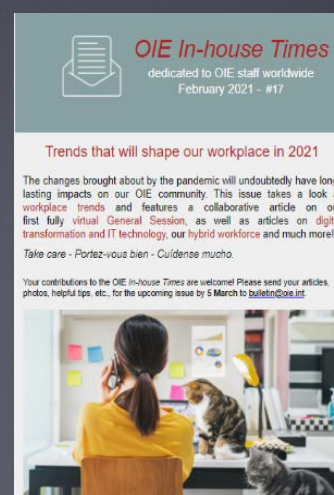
OIE In-house Times

dedicated to OIE staff worldwide
February 2021 - #17

Trends that will shape our workplace in 2021

The changes brought about by the pandemic will undoubtedly have long lasting impacts on our OIE community. This issue takes a look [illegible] workplace trends and features a collaborative article on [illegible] first fully virtual General Session, as well as articles on digi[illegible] transformation and IT technology, our hybrid workforce and much more!

Take care - Portez-vous bien - Cuídense mucho.

Your contributions to the OIE In-house Times are welcome! Please send your articles, photos, helpful tips, etc., for the upcoming issue by 5 March to bulletin@oie.int.